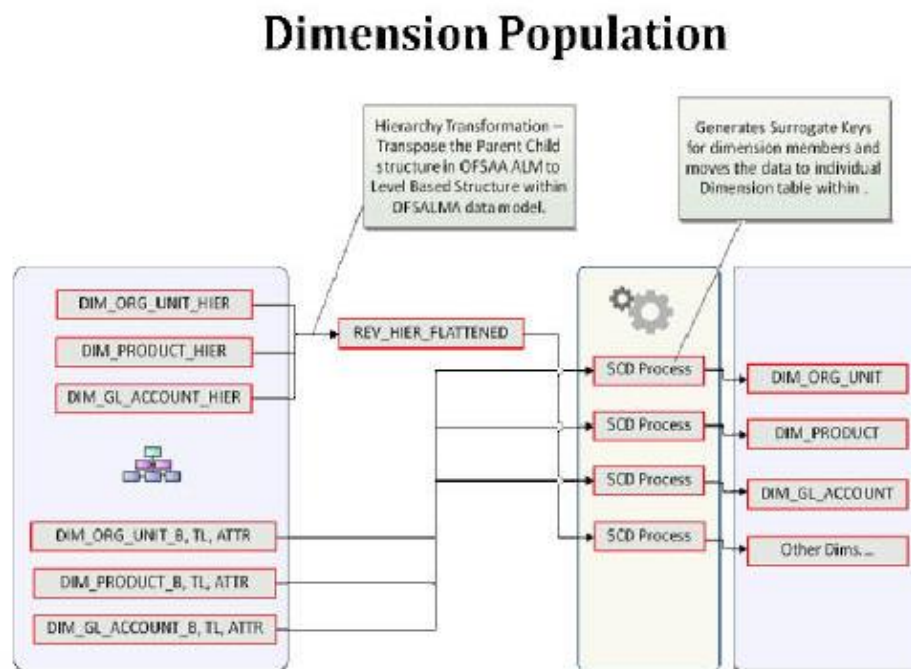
Dimension Population

Hierarchy Transformation – Transpose the Parent Child structure in OFSAA ALM to Level Based Structure within OFSALMA data model.

Generates Surrogate Keys for dimension members and moves the data to individual Dimension table within .

DIM_ORG_UNIT_HIER

DIM_PRODUCT_HIER

DIM_GL_ACCOUNT_HIER

REV_HIER_FLATTENED

SCD Process

SCD Process

SCD Process

SCD Process

DIM_ORG_UNIT

DIM_PRODUCT

DIM_GL_ACCOUNT

Other Dims...

DIM_ORG_UNIT_B, TL, ATTR

DIM_PRODUCT_B, TL, ATTR

DIM_GL_ACCOUNT_B, TL, ATTR